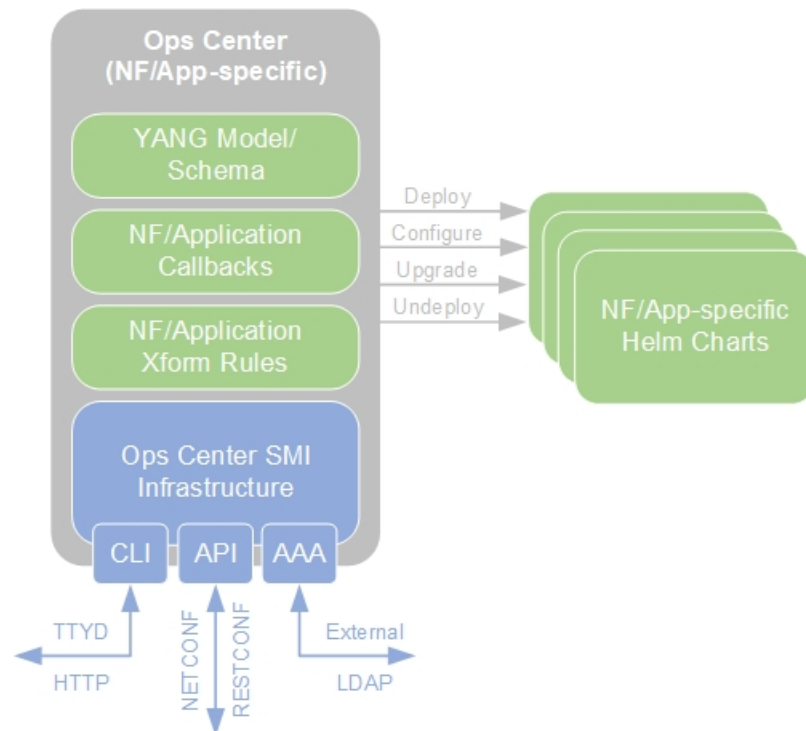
Ops Center
(NF/App-specific)

YANG Model/
Schema

NF/Application
Callbacks

NF/Application
Xform Rules

Ops Center SMI
Infrastructure

CLI

API

AAA

Deploy

Configure

Upgrade

Undeploy

NF/App-specific
Helm Charts

TTYD

HTTP

NETCONF

RESTCONF

External

LDAP